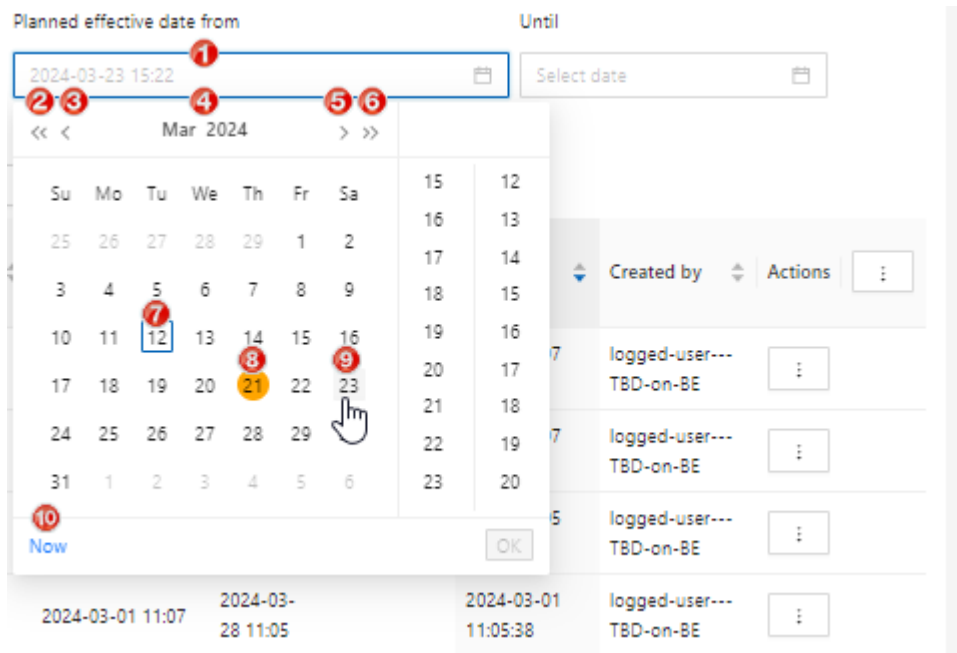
Planned effective date from

Until

1

2024-03-23 15:22

Select date

2 3 4 5 6

<< < Mar 2024 > >>

| Su | Mo | Tu | We | Th | Fr | Sa |
|---|---|---|---|---|---|---|
| 25 | 26 | 27 | 28 | 29 | 1 | 2 |
| 3 | 4 | 5 | 6 | 7 | 8 | 9 |
| 10 | 11 | 12 | 13 | 14 | 15 | 16 |
| 17 | 18 | 19 | 20 | 21 | 22 | 23 |
| 24 | 25 | 26 | 27 | 28 | 29 | 30 |
| 31 | 1 | 2 | 3 | 4 | 5 | 6 |

7 8 9

15 16 17 18 19 20 21 22 23

12 13 14 15 16 17 18 19 20

10

Now

OK

Created by

Actions

⋮

07

logged-user---TBD-on-BE

⋮

07

logged-user---TBD-on-BE

⋮

05

logged-user---TBD-on-BE

⋮

2024-03-01 11:07

2024-03-28 11:05

2024-03-01 11:05:38

logged-user---TBD-on-BE

⋮